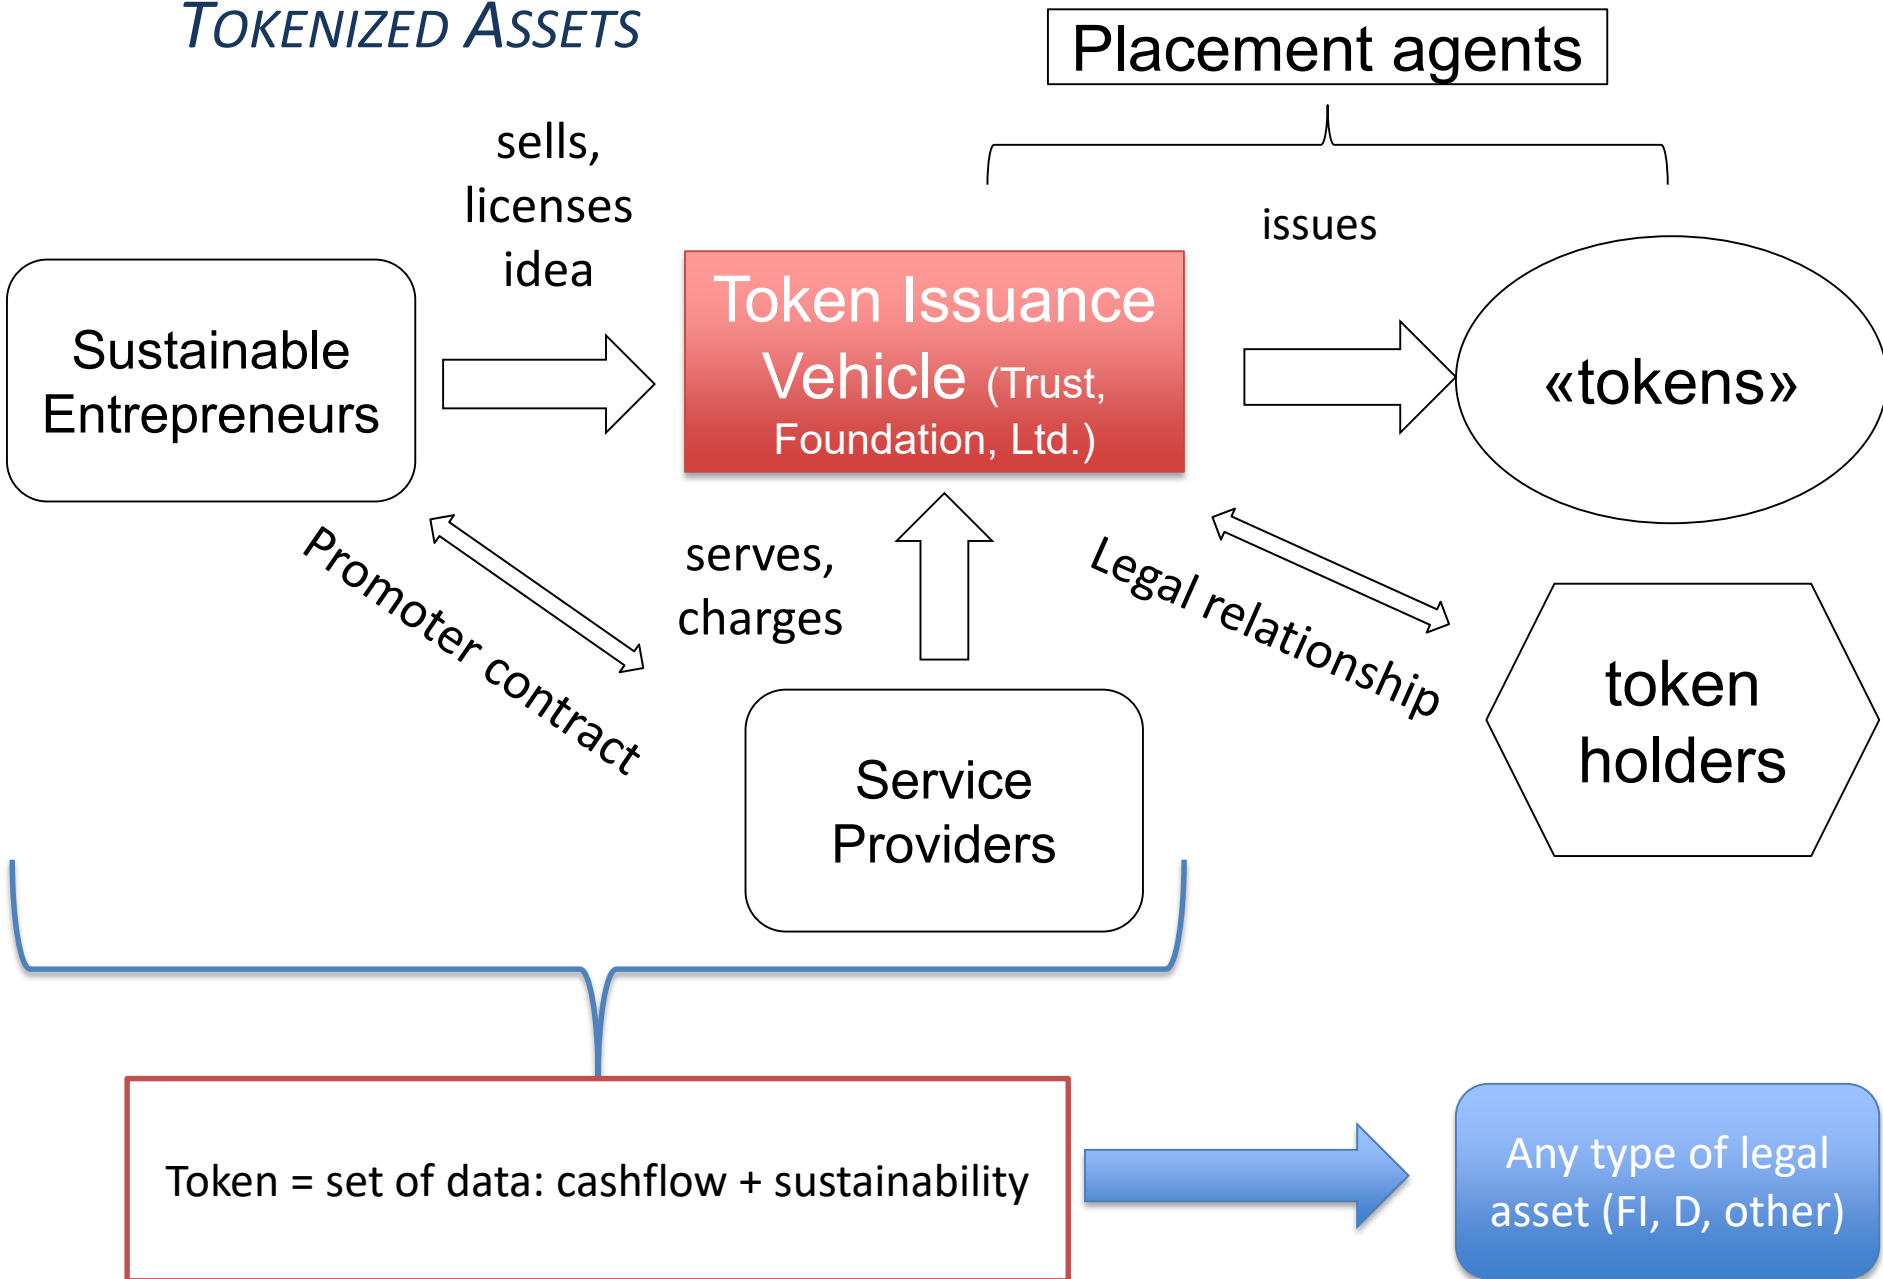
TOKENIZED ASSETS

Placement agents

sells, licenses idea

issues

Sustainable Entrepreneurs

Token Issuance Vehicle (Trust, Foundation, Ltd.)

«tokens»

Promoter contract

serves, charges

Legal relationship

token holders

Service Providers

Token = set of data: cashflow + sustainability

Any type of legal asset (FI, D, other)